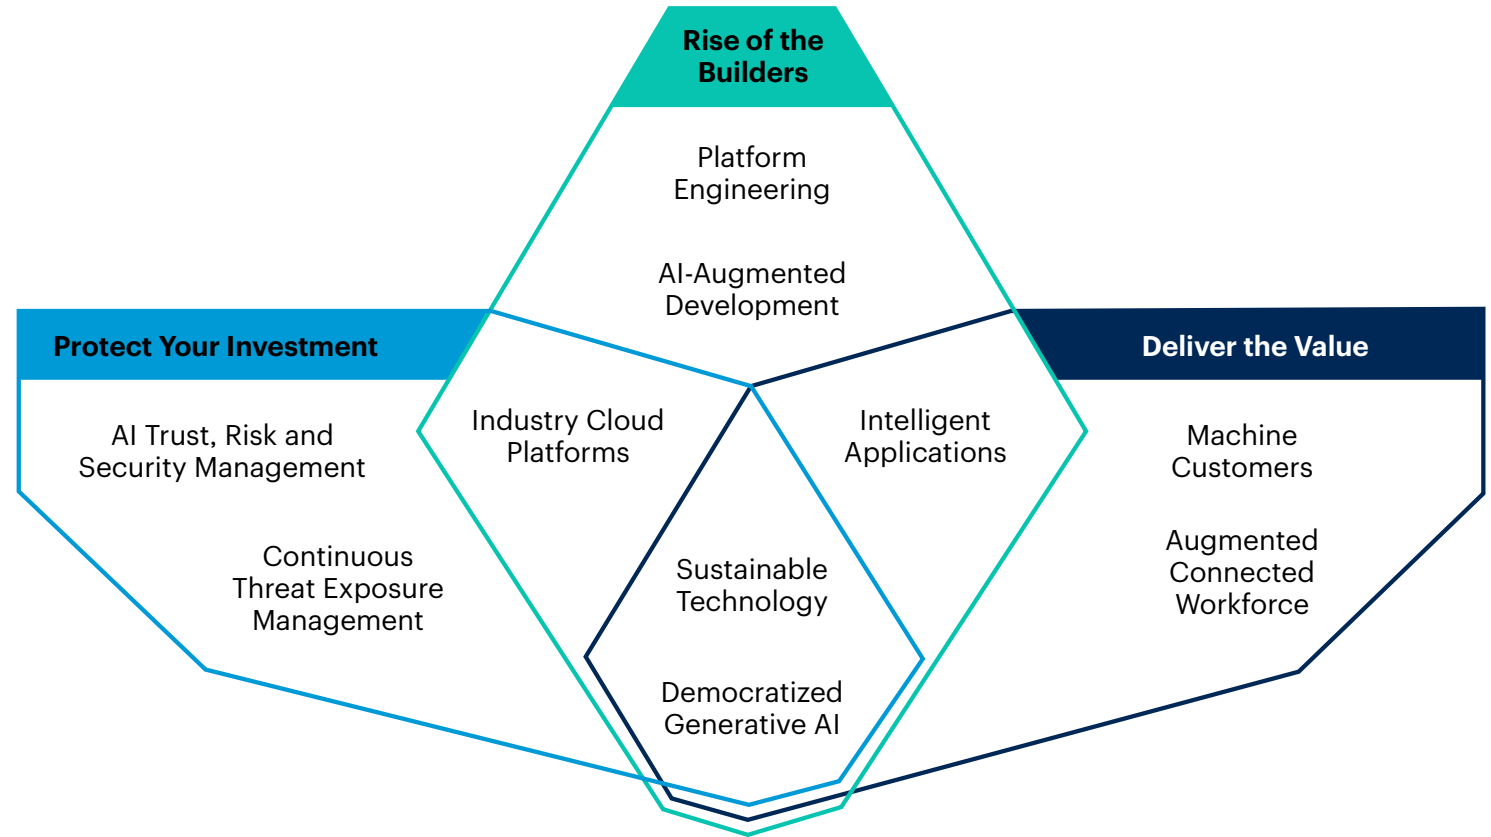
Rise of the Builders

Platform Engineering

AI-Augmented Development

Protect Your Investment

AI Trust, Risk and Security Management

Continuous Threat Exposure Management

Industry Cloud Platforms

Intelligent Applications

Deliver the Value

Machine Customers

Augmented Connected Workforce

Sustainable Technology

Democratized Generative AI